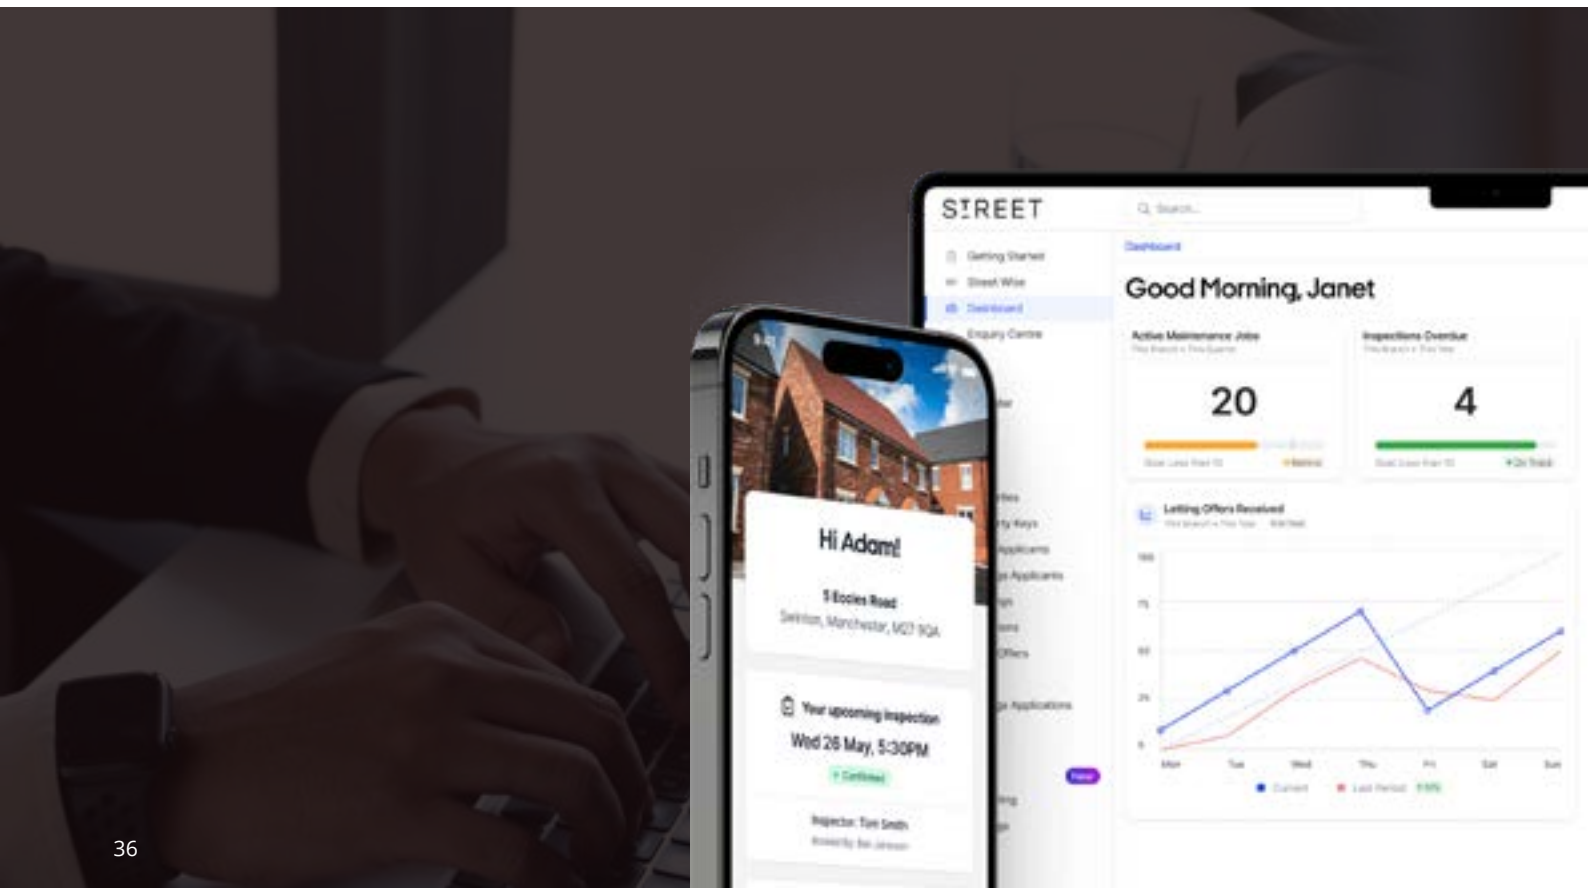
STREET

Search...

Getting Started
Street Wise
Dashboard
Enquiry Centre

Dashboard

Good Morning, Janet

Active Maintenance Jobs

20

Inspections Overdue

4

On Track

Letting Offers Received

100
75
50
25
0

Mon Tue Wed Thu Fri Sat Sun

Current Last Period

Hi Adam!

5 Eccles Road
Swinton, Manchester, M27 9QA

Your upcoming inspection
Wed 26 May, 5:30PM
Confirmed

Inspector: Tom Smith

36